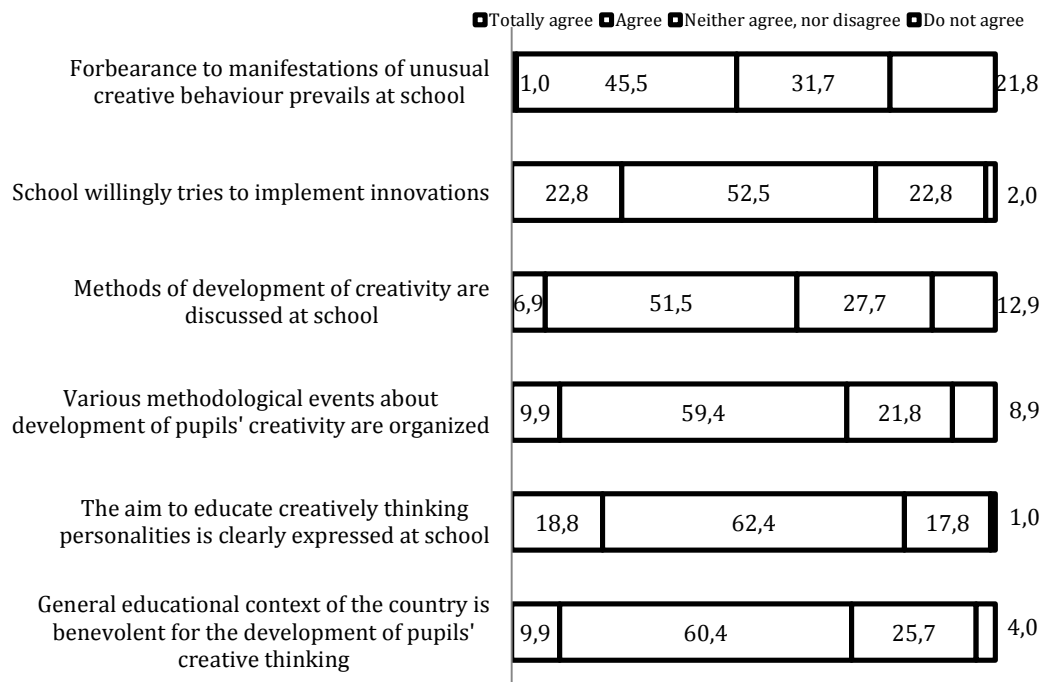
Totally agree Agree Neither agree, nor disagree Do not agree

Forbearance to manifestations of unusual creative behaviour prevails at school
1,0 45,5 31,7 21,8

School willingly tries to implement innovations
22,8 52,5 22,8 2,0

Methods of development of creativity are discussed at school
6,9 51,5 27,7 12,9

Various methodological events about development of pupils' creativity are organized
9,9 59,4 21,8 8,9

The aim to educate creatively thinking personalities is clearly expressed at school
18,8 62,4 17,8 1,0

General educational context of the country is benevolent for the development of pupils' creative thinking
9,9 60,4 25,7 4,0